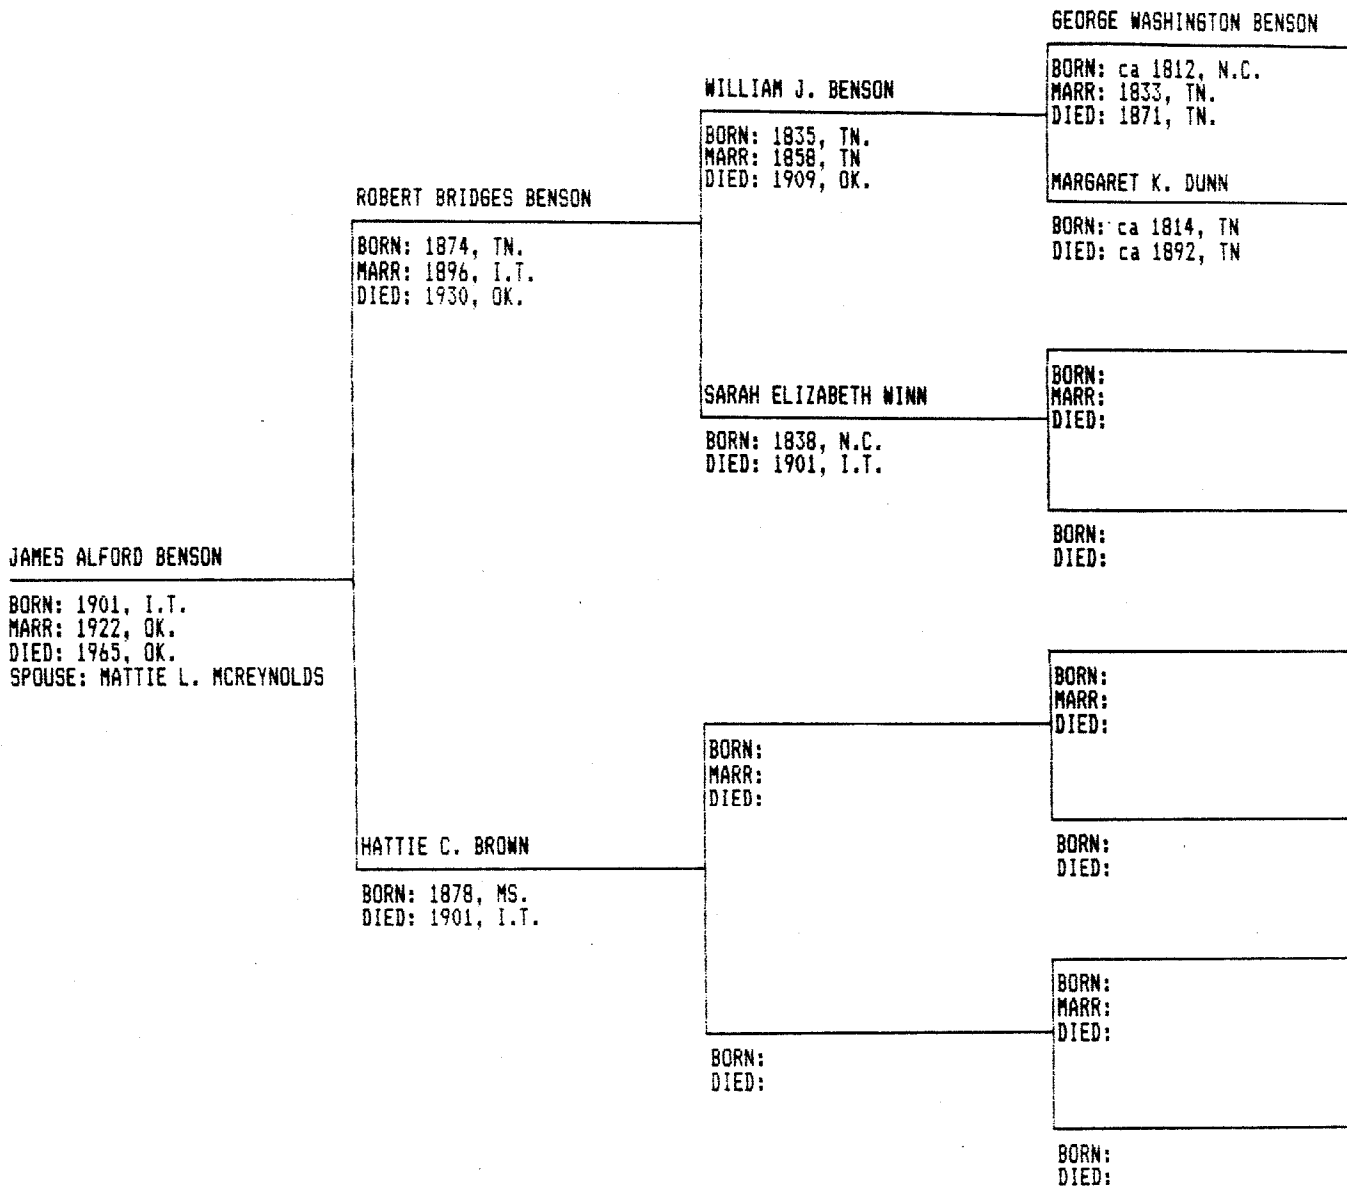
GEORGE WASHINGTON BENSON

BORN: ca 1812, N.C.
MARR: 1833, TN.
DIED: 1871, TN.

WILLIAM J. BENSON

BORN: 1835, TN.
MARR: 1858, TN
DIED: 1909, OK.

MARGARET K. DUNN

BORN: ca 1814, TN
DIED: ca 1892, TN

ROBERT BRIDGES BENSON

BORN: 1874, TN.
MARR: 1896, I.T.
DIED: 1930, OK.

BORN:
MARR:
DIED:

SARAH ELIZABETH WINN

BORN: 1838, N.C.
DIED: 1901, I.T.

BORN:
DIED:

JAMES ALFORD BENSON

BORN: 1901, I.T.
MARR: 1922, OK.
DIED: 1965, OK.
SPOUSE: MATTIE L. MCREYNOLDS

BORN:
MARR:
DIED:

BORN:
MARR:
DIED:

BORN:
DIED:

HATTIE C. BROWN

BORN: 1878, MS.
DIED: 1901, I.T.

BORN:
MARR:
DIED:

BORN:
DIED:

BORN:
DIED: